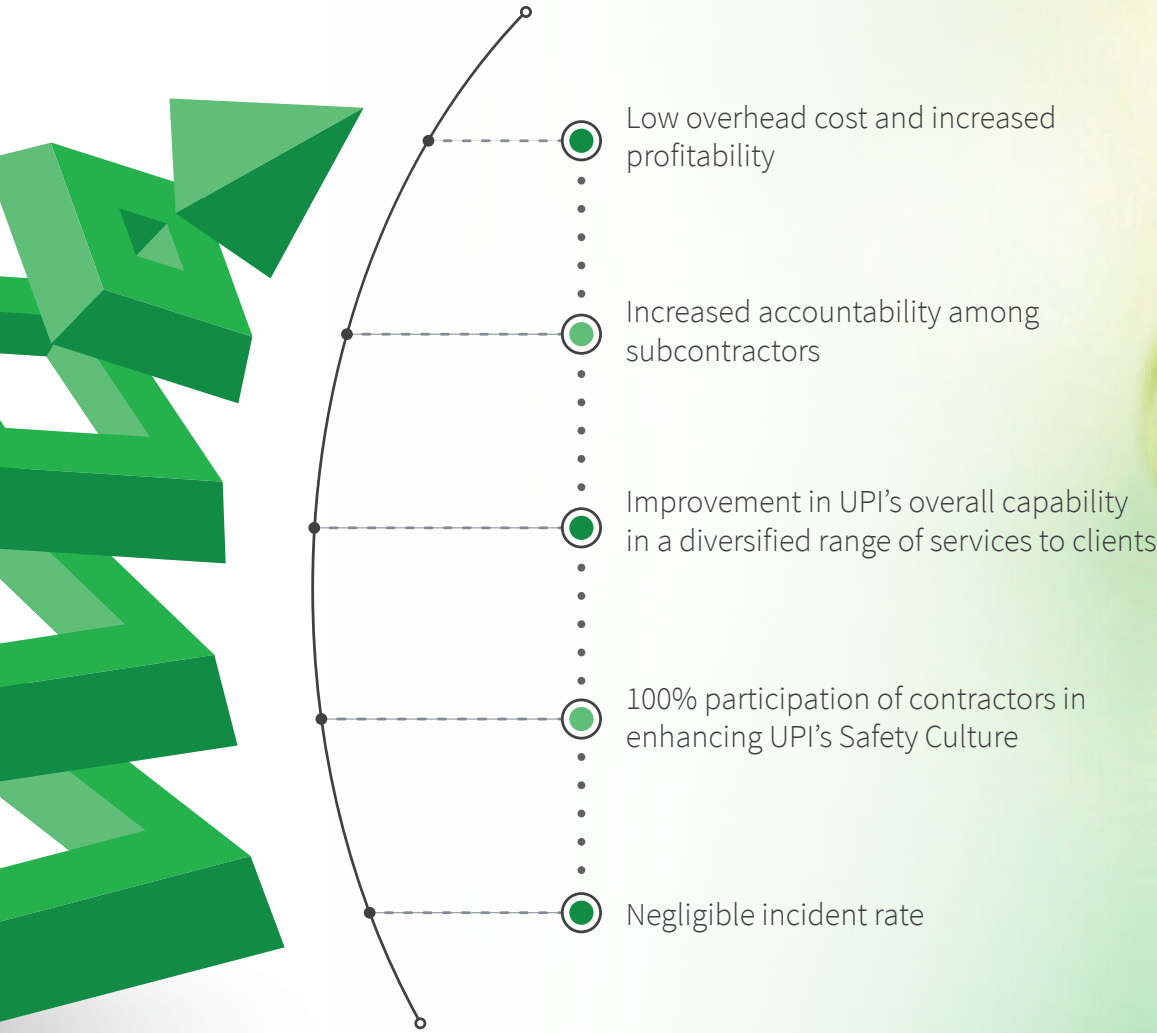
Low overhead cost and increased profitability

Increased accountability among subcontractors

Improvement in UPI’s overall capability in a diversified range of services to clients

100% participation of contractors in enhancing UPI’s Safety Culture

Negligible incident rate